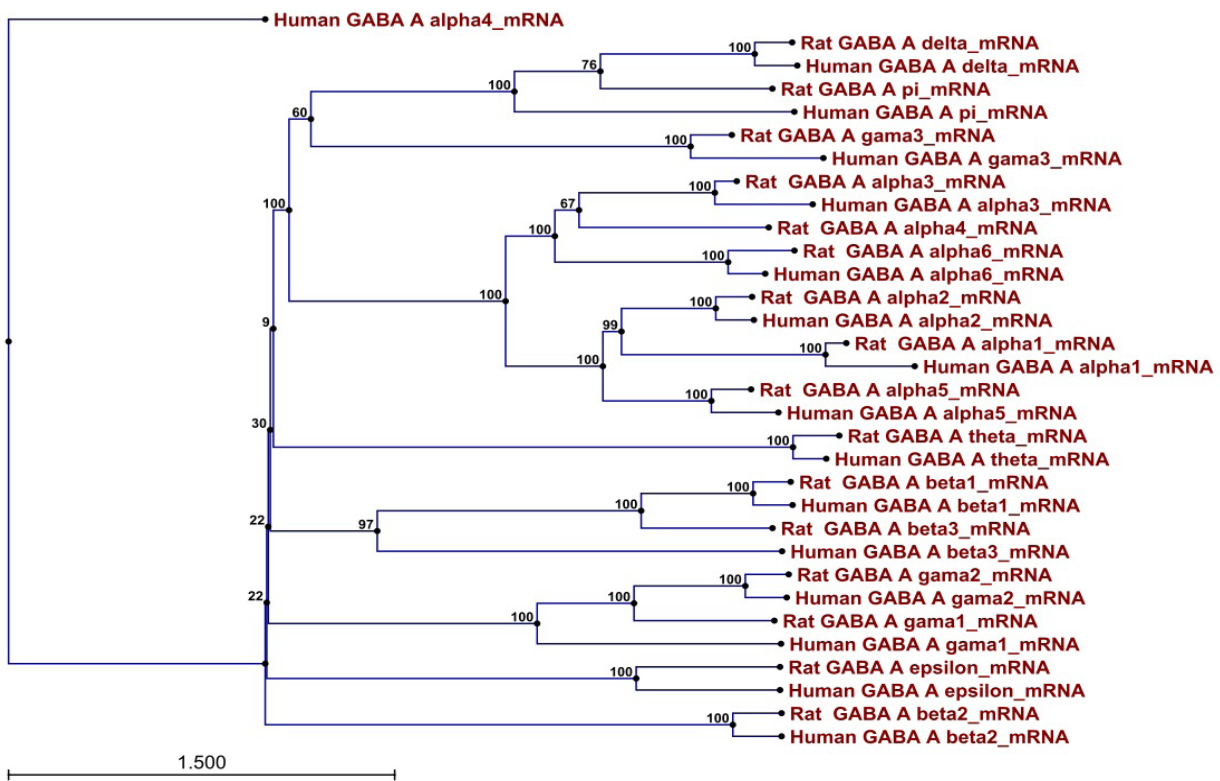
Human GABA A alpha4_mRNA
100
Rat GABA A delta_mRNA
Human GABA A delta_mRNA
76
100
Rat GABA A pi_mRNA
Human GABA A pi_mRNA
60
100
Rat GABA A gama3_mRNA
Human GABA A gama3_mRNA
100
Rat GABA A alpha3_mRNA
Human GABA A alpha3_mRNA
67
100
Rat GABA A alpha4_mRNA
100
Rat GABA A alpha6_mRNA
Human GABA A alpha6_mRNA
100
100
Rat GABA A alpha2_mRNA
Human GABA A alpha2_mRNA
9
99
100
Rat GABA A alpha1_mRNA
Human GABA A alpha1_mRNA
100
100
Rat GABA A alpha5_mRNA
Human GABA A alpha5_mRNA
30
100
Rat GABA A theta_mRNA
Human GABA A theta_mRNA
100
Rat GABA A beta1_mRNA
100
Human GABA A beta1_mRNA
22
97
Rat GABA A beta3_mRNA
Human GABA A beta3_mRNA
100
Rat GABA A gama2_mRNA
22
100
Human GABA A gama2_mRNA
100
Rat GABA A gama1_mRNA
Human GABA A gama1_mRNA
100
Rat GABA A epsilon_mRNA
Human GABA A epsilon_mRNA
100
Rat GABA A beta2_mRNA
Human GABA A beta2_mRNA
1.500